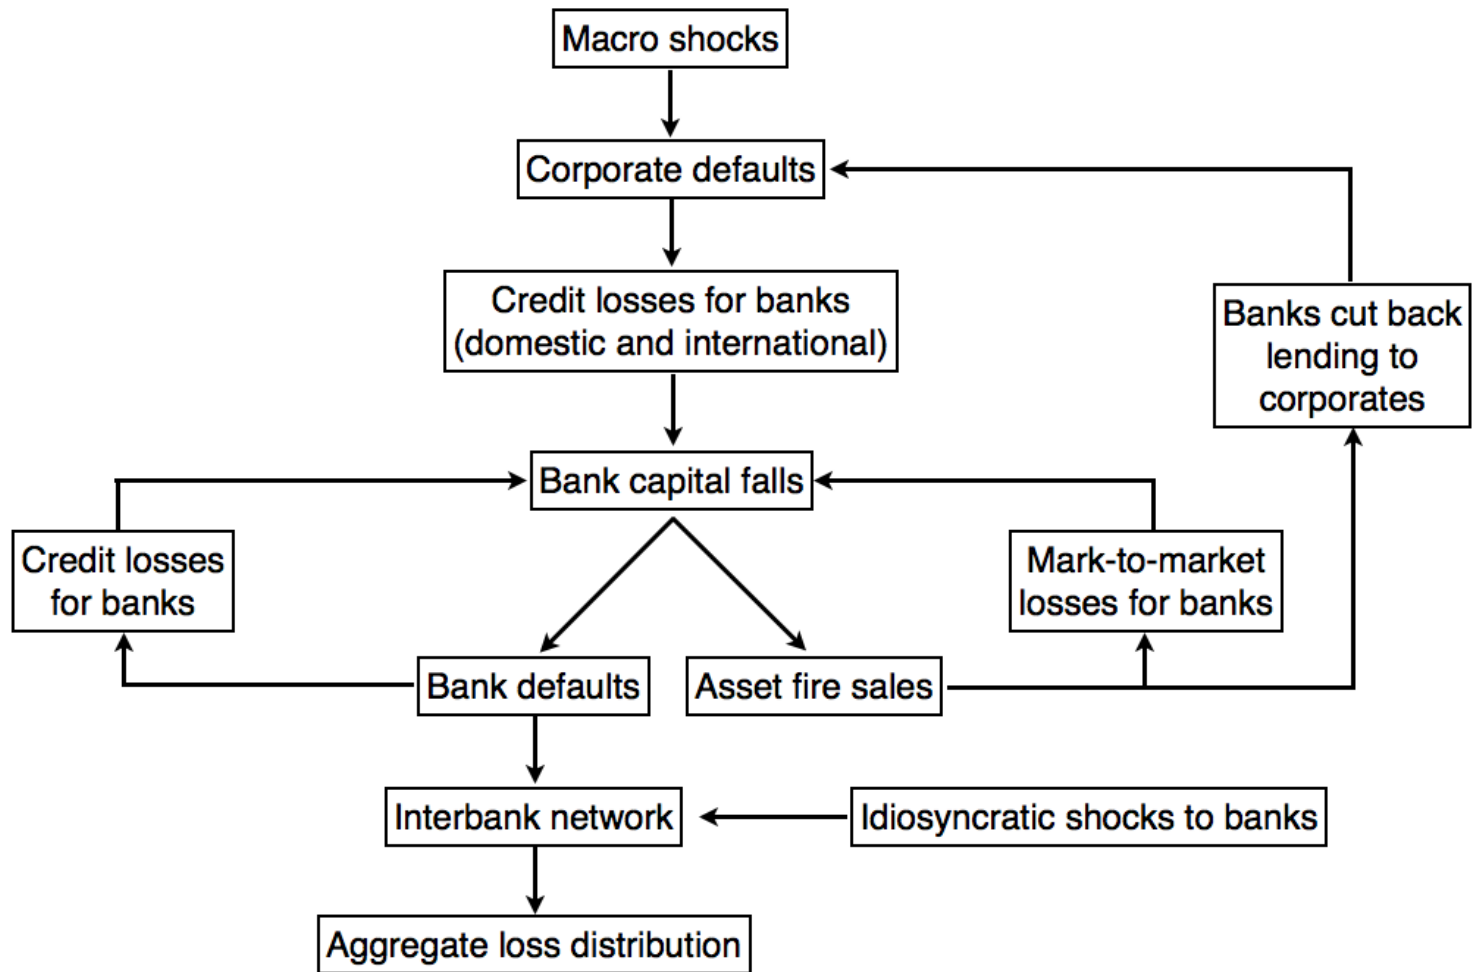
Macro shocks

Corporate defaults

Credit losses for banks (domestic and international)

Banks cut back lending to corporates

Bank capital falls

Credit losses for banks

Mark-to-market losses for banks

Bank defaults

Asset fire sales

Interbank network

Idiosyncratic shocks to banks

Aggregate loss distribution